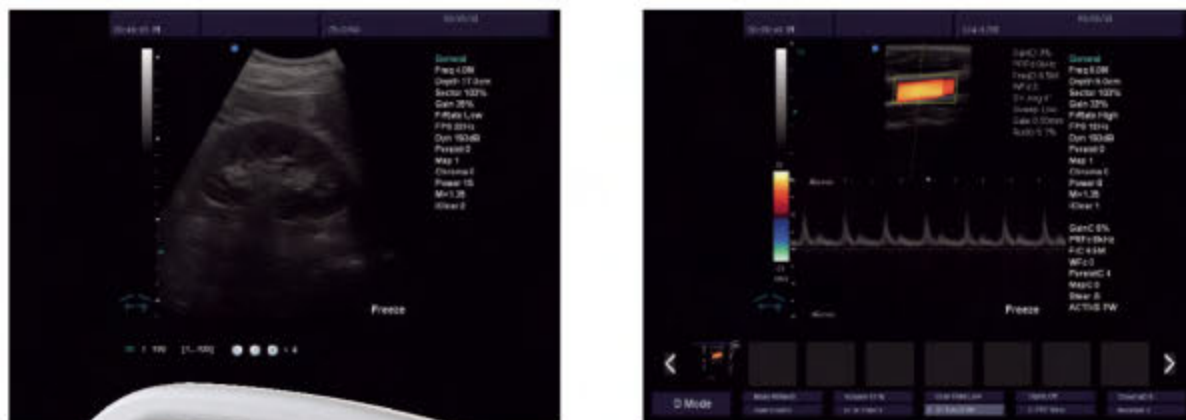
General
Freq 4.0M
Depth 17.0cm
Sector 100%
Gain 35%
F-Rate Low
FPS 20Hz
Dyn 150dB
Preset 0
Map 1
Chroma 0
Power 15
M+1.2B
iClear 0

Freeze

General
Freq 6.0M
Depth 4.0cm
Sector 100%
Gain 32%
F-Rate High
FPS 15Hz
Dyn 150dB
Preset 0
Map 1
Chroma 0
Power 8
M+1.2B
iClear 1

GainC 6%
PRF 4.8kHz
F-C 4.5M
WFc 0
PresetC 4
MapC 0
Steer 0
ACTIVE PW

Freeze

D Mode